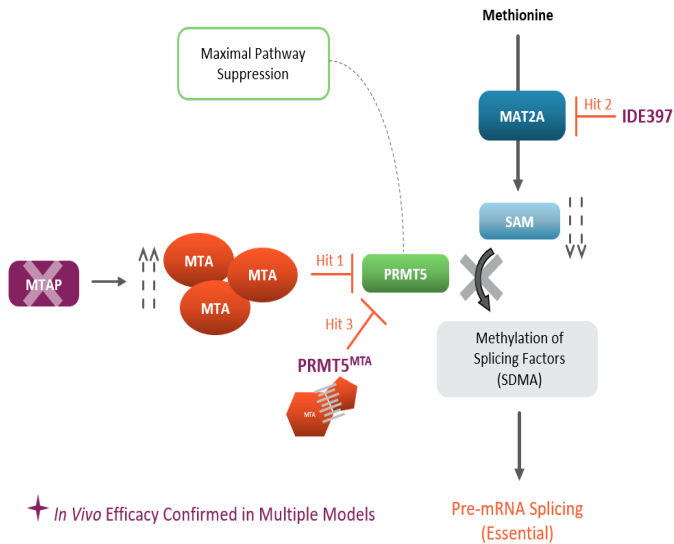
Methionine

Maximal Pathway Suppression

MAT2A

Hit 2

IDE397

SAM

MTAP

MTA

MTA

MTA

Hit 1

PRMT5

Hit 3

PRMT5$^{MTA}$

MTA

Methylation of Splicing Factors (SDMA)

In Vivo Efficacy Confirmed in Multiple Models

Pre-mRNA Splicing (Essential)